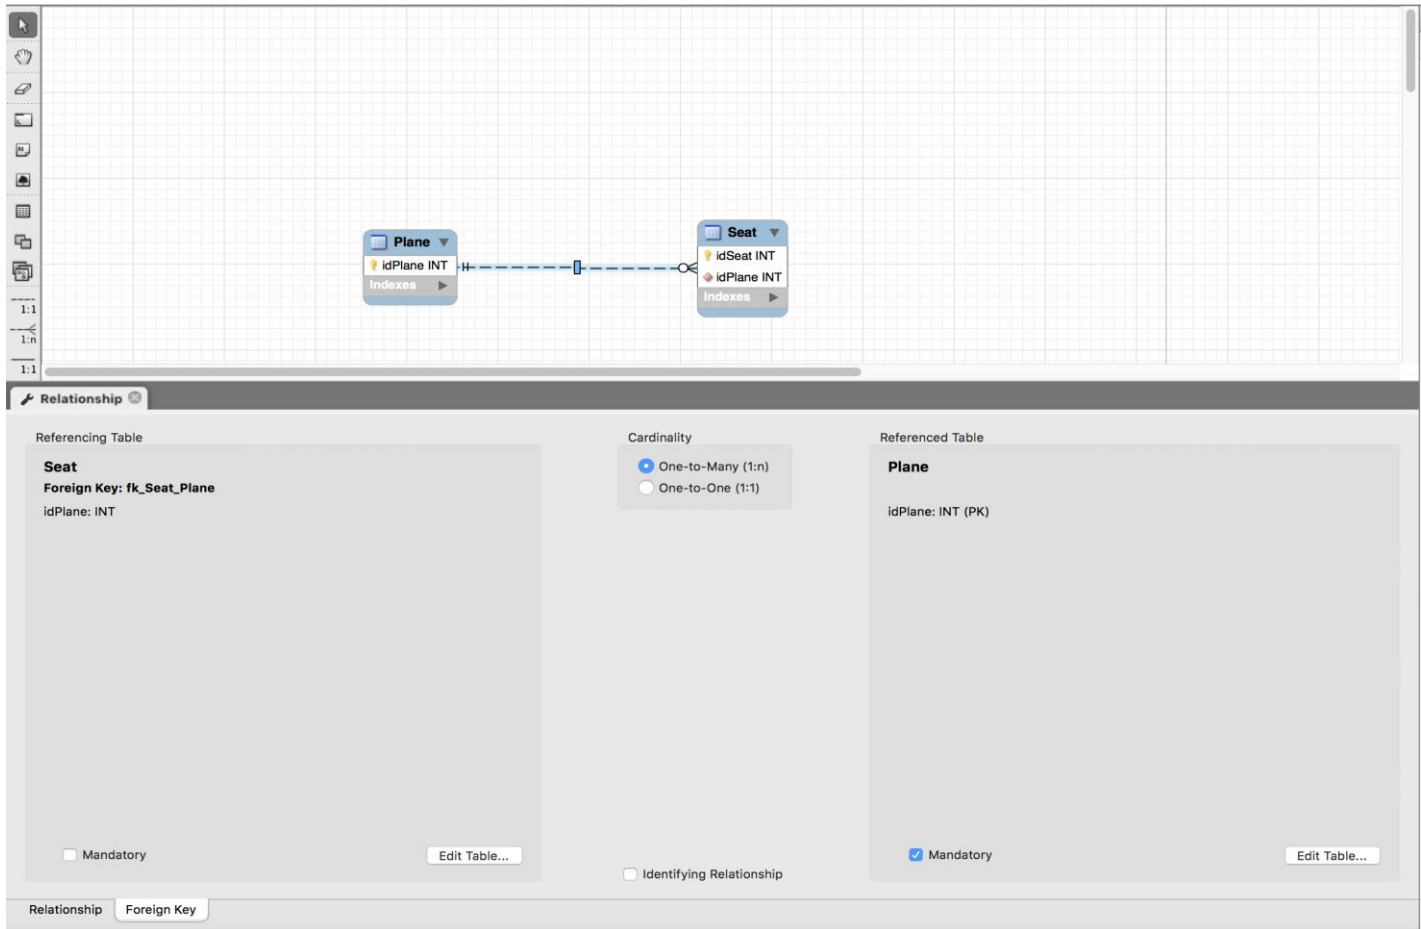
1:1
1:n
1:1

Plane
idPlane INT
Indexes

Seat
idSeat INT
idPlane INT
Indexes

Relationship

Referencing Table

Seat
Foreign Key: fk_Seat_Plane
idPlane: INT

Mandatory
Edit Table...

Cardinality
One-to-Many (1:n)
One-to-One (1:1)

Identifying Relationship

Referenced Table

Plane

idPlane: INT (PK)

Mandatory
Edit Table...

Relationship
Foreign Key